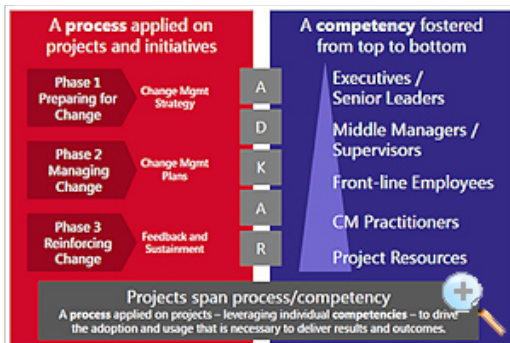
A **process** applied on projects and initiatives

Phase 1 Preparing for Change

Change Mgmt Strategy

Phase 2 Managing Change

Change Mgmt Plans

Phase 3 Reinforcing Change

Feedback and Sustainment

A

D

K

A

R

A **competency** fostered from top to bottom

Executives / Senior Leaders

Middle Managers / Supervisors

Front-line Employees

CM Practitioners

Project Resources

Projects span process/competency

A **process** applied on projects – leveraging individual **competencies** – to drive the adoption and usage that is necessary to deliver results and outcomes.